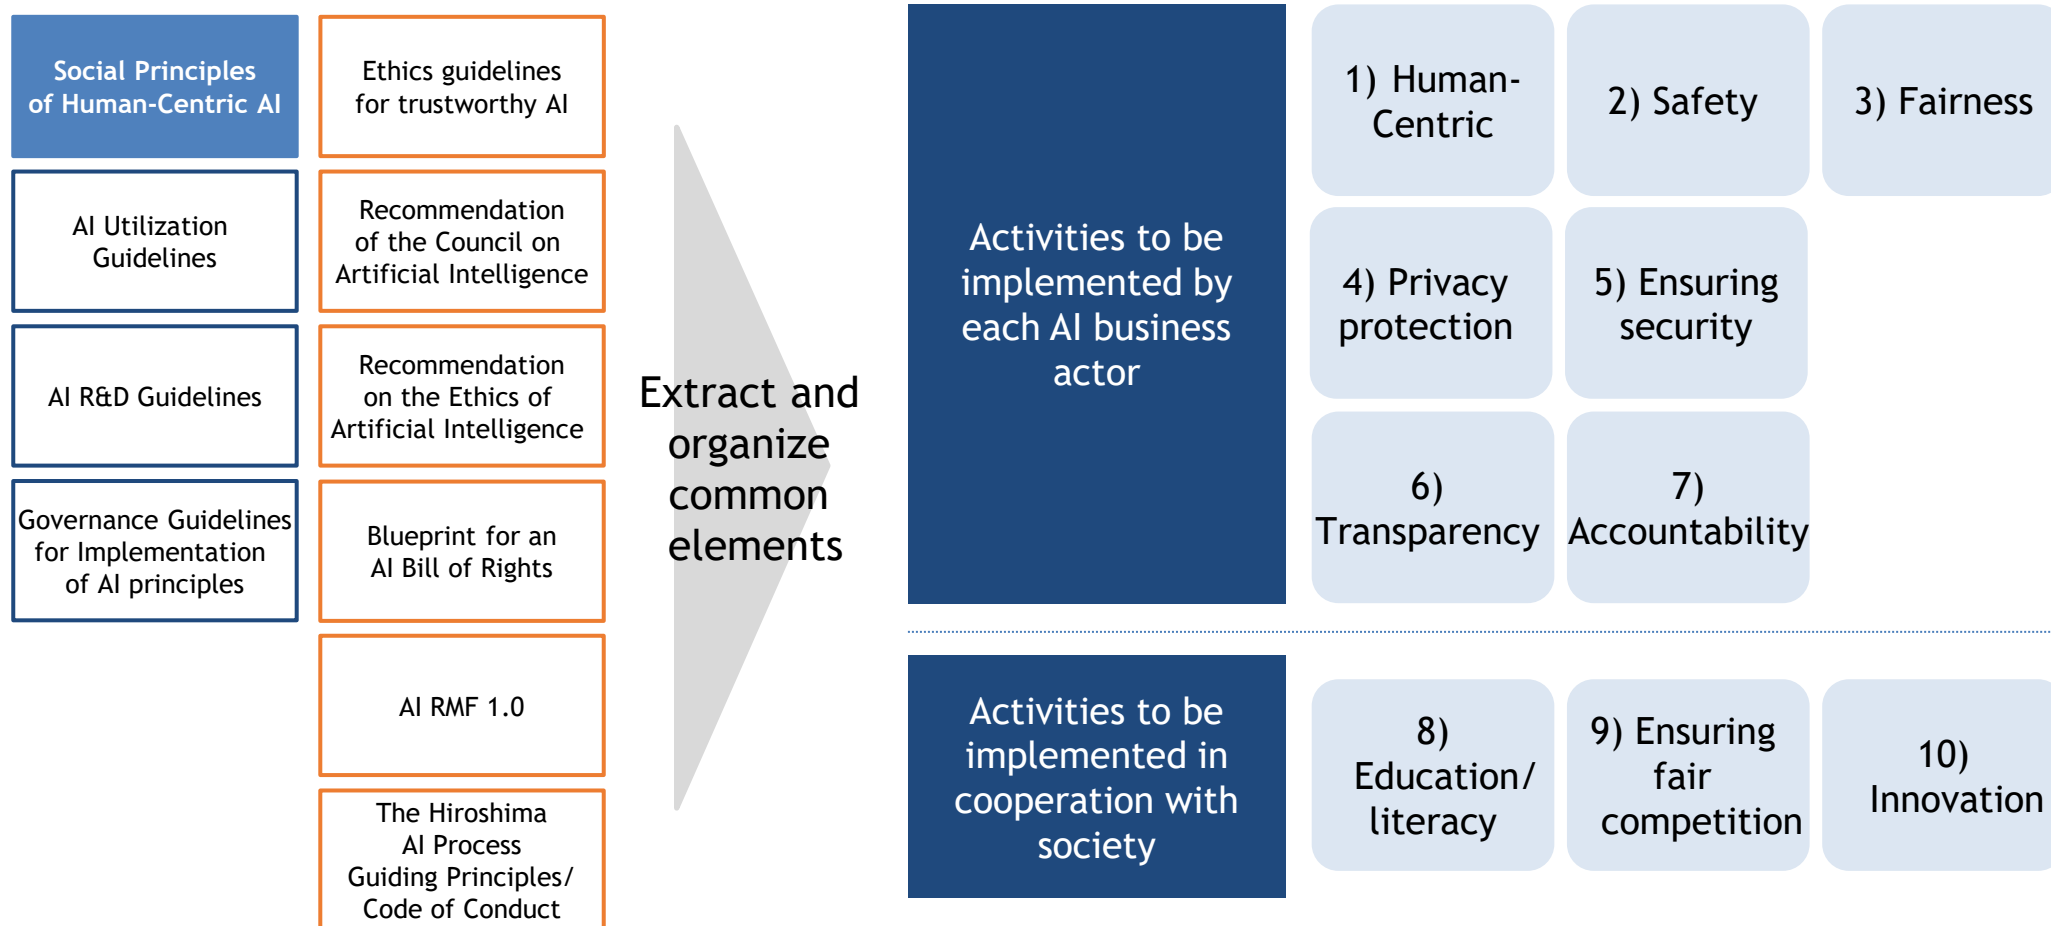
Social Principles of Human-Centric AI

AI Utilization Guidelines

AI R&D Guidelines

Governance Guidelines for Implementation of AI principles

Ethics guidelines for trustworthy AI

Recommendation of the Council on Artificial Intelligence

Recommendation on the Ethics of Artificial Intelligence

Blueprint for an AI Bill of Rights

AI RMF 1.0

The Hiroshima AI Process Guiding Principles/ Code of Conduct

Extract and organize common elements

Activities to be implemented by each AI business actor

1) Human-Centric

2) Safety

3) Fairness

4) Privacy protection

5) Ensuring security

6) Transparency

7) Accountability

Activities to be implemented in cooperation with society

8) Education/ literacy

9) Ensuring fair competition

10) Innovation